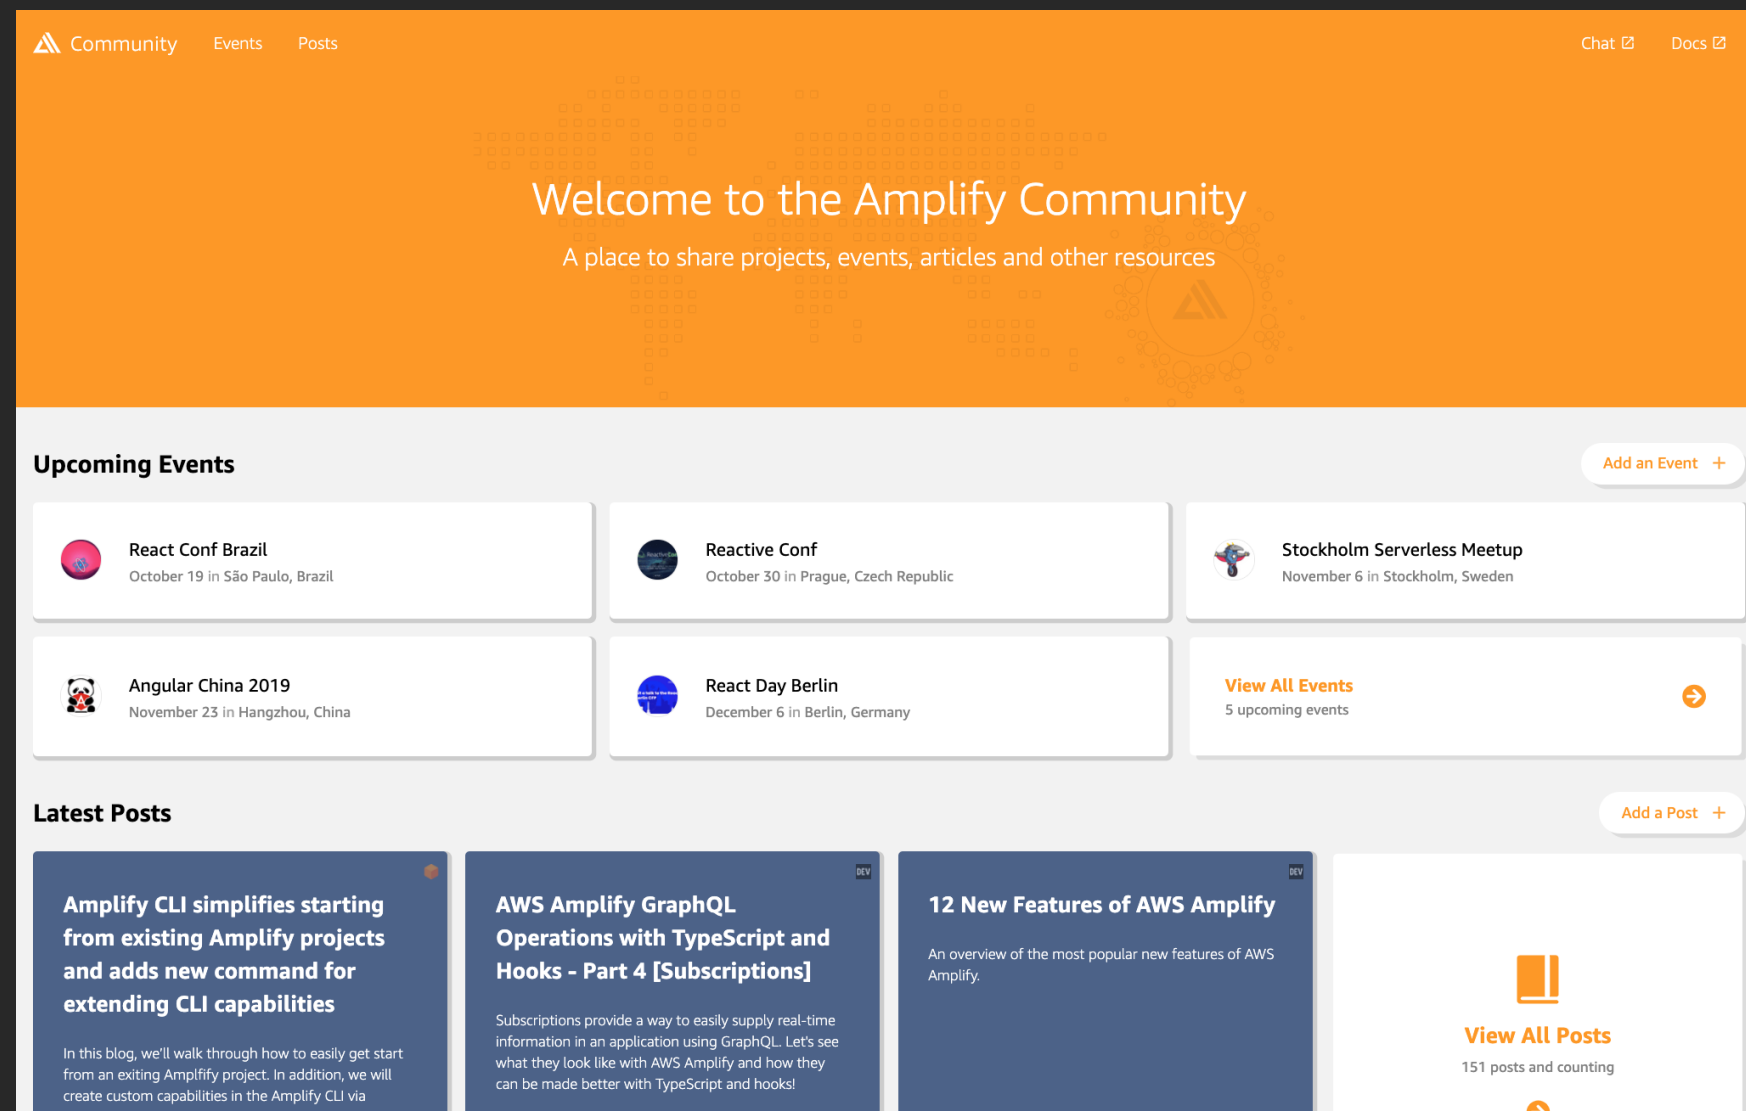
Community Events Posts Chat Docs

Welcome to the Amplify Community

A place to share projects, events, articles and other resources

Upcoming Events

Add an Event +

React Conf Brazil
October 19 in São Paulo, Brazil

Reactive Conf
October 30 in Prague, Czech Republic

Stockholm Serverless Meetup
November 6 in Stockholm, Sweden

Angular China 2019
November 23 in Hangzhou, China

React Day Berlin
December 6 in Berlin, Germany

View All Events
5 upcoming events

Latest Posts

Add a Post +

Amplify CLI simplifies starting from existing Amplify projects and adds new command for extending CLI capabilities

In this blog, we'll walk through how to easily get start from an exiting Amplfify project. In addition, we will create custom capabilities in the Amplify CLI via

DEV

AWS Amplify GraphQL Operations with TypeScript and Hooks - Part 4 [Subscriptions]

Subscriptions provide a way to easily supply real-time information in an application using GraphQL. Let's see what they look like with AWS Amplify and how they can be made better with TypeScript and hooks!

DEV

12 New Features of AWS Amplify

An overview of the most popular new features of AWS Amplify.

View All Posts
151 posts and counting